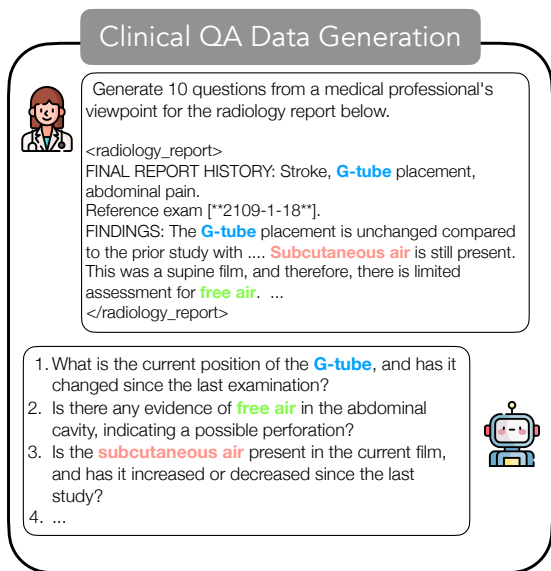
Clinical QA Data Generation

Generate 10 questions from a medical professional's viewpoint for the radiology report below.

<radiology_report>
FINAL REPORT HISTORY: Stroke, G-tube placement, abdominal pain.
Reference exam [**2109-1-18**].
FINDINGS: The G-tube placement is unchanged compared to the prior study with .... Subcutaneous air is still present. This was a supine film, and therefore, there is limited assessment for free air. ...
</radiology_report>

1. What is the current position of the G-tube, and has it changed since the last examination?
2. Is there any evidence of free air in the abdominal cavity, indicating a possible perforation?
3. Is the subcutaneous air present in the current film, and has it increased or decreased since the last study?
4. ...